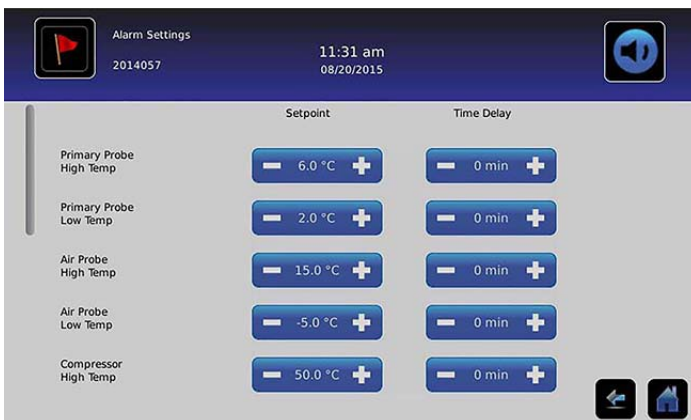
Alarm Settings
2014057

11:31 am
08/20/2015

| | Setpoint | Time Delay |
|---|---|---|
| Primary Probe High Temp | 6.0 °C | 0 min |
| Primary Probe Low Temp | 2.0 °C | 0 min |
| Air Probe High Temp | 15.0 °C | 0 min |
| Air Probe Low Temp | -5.0 °C | 0 min |
| Compressor High Temp | 50.0 °C | 0 min |